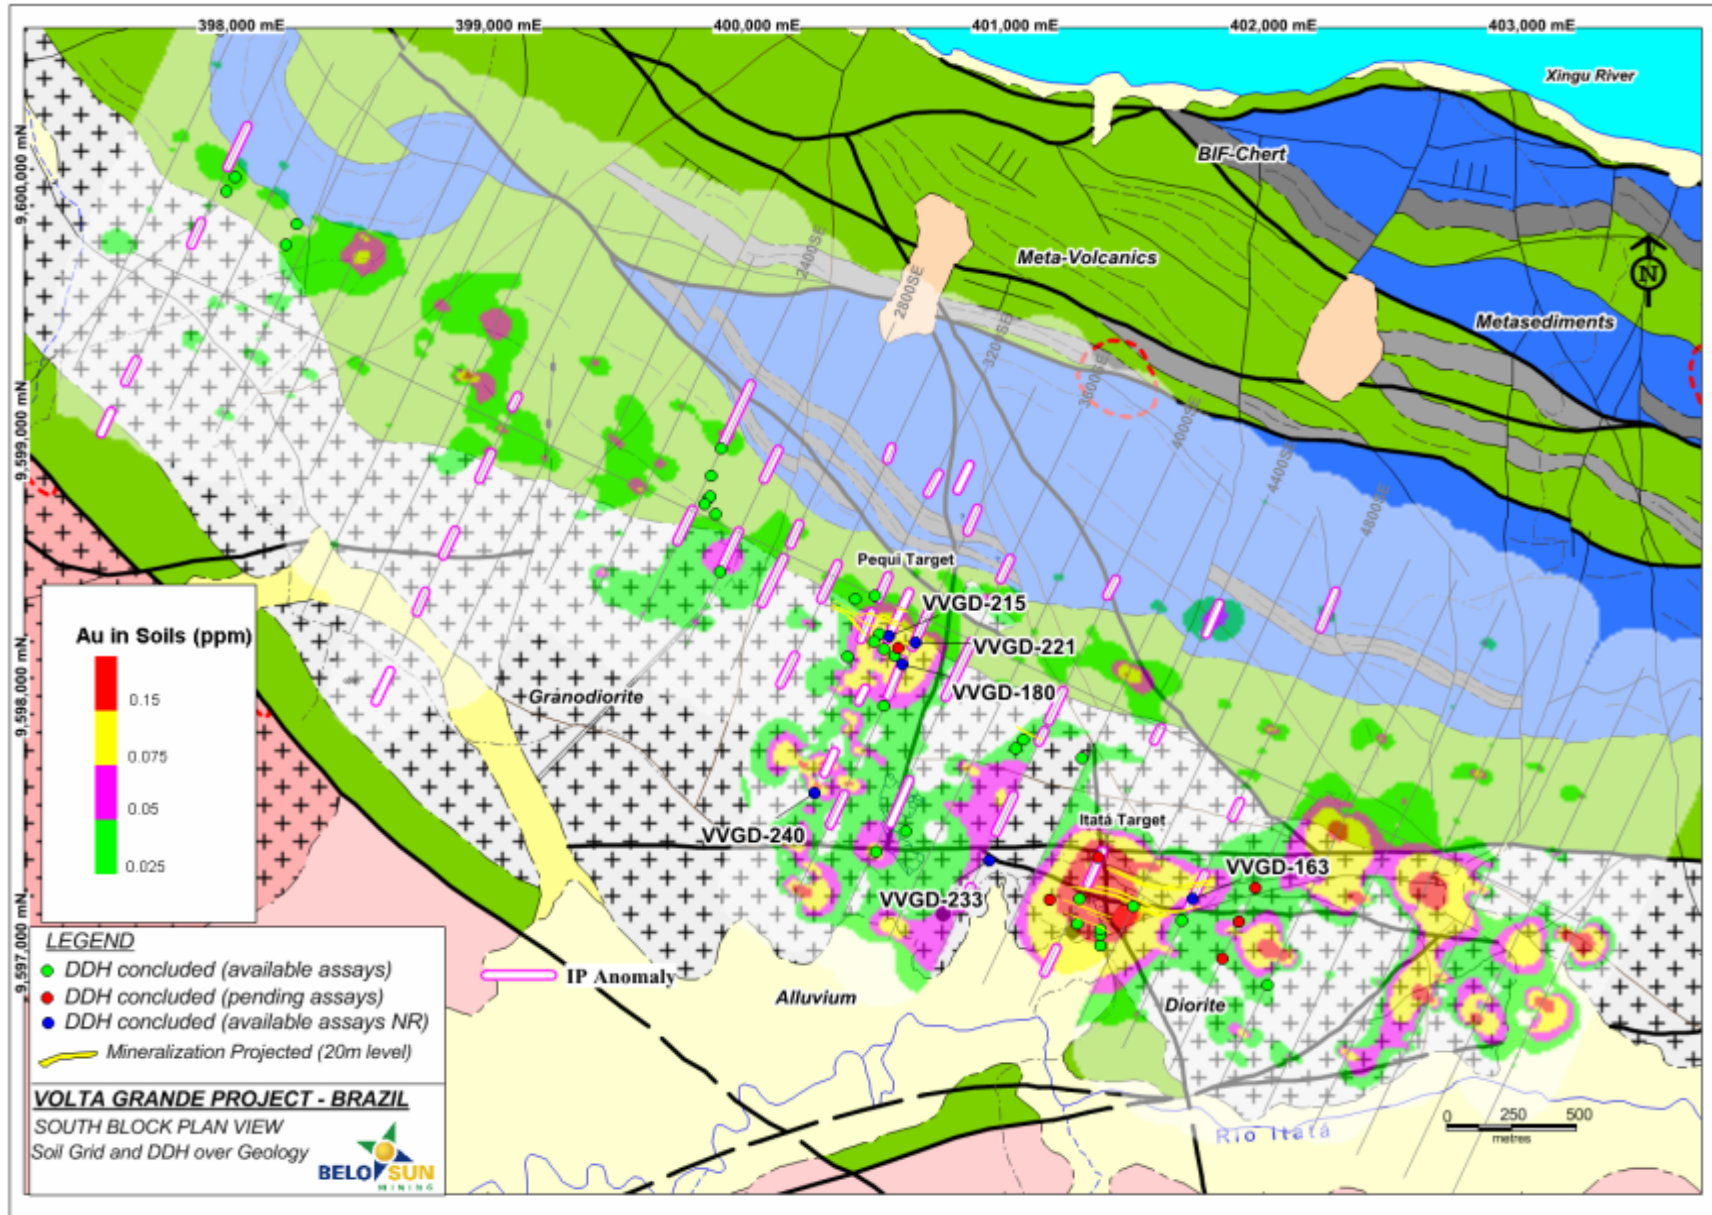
398,000 mE
399,000 mE
400,000 mE
401,000 mE
402,000 mE
403,000 mE

Xingu River

9,600,000 mN
9,599,000 mN
9,598,000 mN
9,597,000 mN

BIF-Chert
Meta-Volcanics
Metasediments
N

2400SE
2800SE
3200SE
3600SE
4000SE
4400SE
4800SE

Pequi Target
VVGD-215
VVGD-221
VVGD-180
Granodiorite
VVGD-240
Itatá Target
VVGD-163
VVGD-233
Alluvium
Diorite

Au in Soils (ppm)
0.15
0.075
0.05
0.025

LEGEND
DDH concluded (available assays)
DDH concluded (pending assays)
DDH concluded (available assays NR)
Mineralization Projected (20m level)
IP Anomaly

VOLTA GRANDE PROJECT - BRAZIL
SOUTH BLOCK PLAN VIEW
Soil Grid and DDH over Geology
BELO SUN
MINING

Rio Itatá
0 250 500
metres